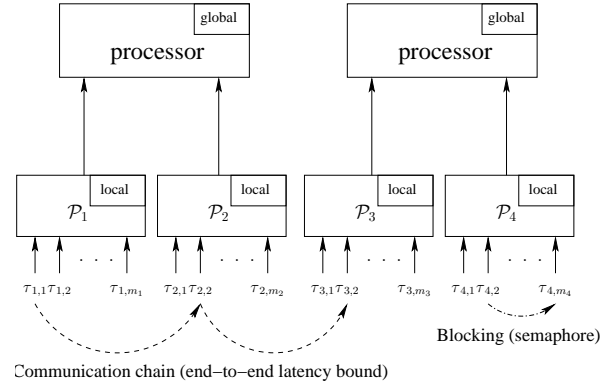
global

processor

global

processor

local

$\mathcal{P}_1$

local

$\mathcal{P}_2$

local

$\mathcal{P}_3$

local

$\mathcal{P}_4$

. . .

. . .

. . .

. . .

$\tau_{1,1}$ $\tau_{1,2}$ $\tau_{1,m_1}$ $\tau_{2,1}$ $\tau_{2,2}$ $\tau_{2,m_2}$ $\tau_{3,1}$ $\tau_{3,2}$ $\tau_{3,m_3}$ $\tau_{4,1}$ $\tau_{4,2}$ $\tau_{4,m_4}$

Blocking (semaphore)

Communication chain (end−to−end latency bound)